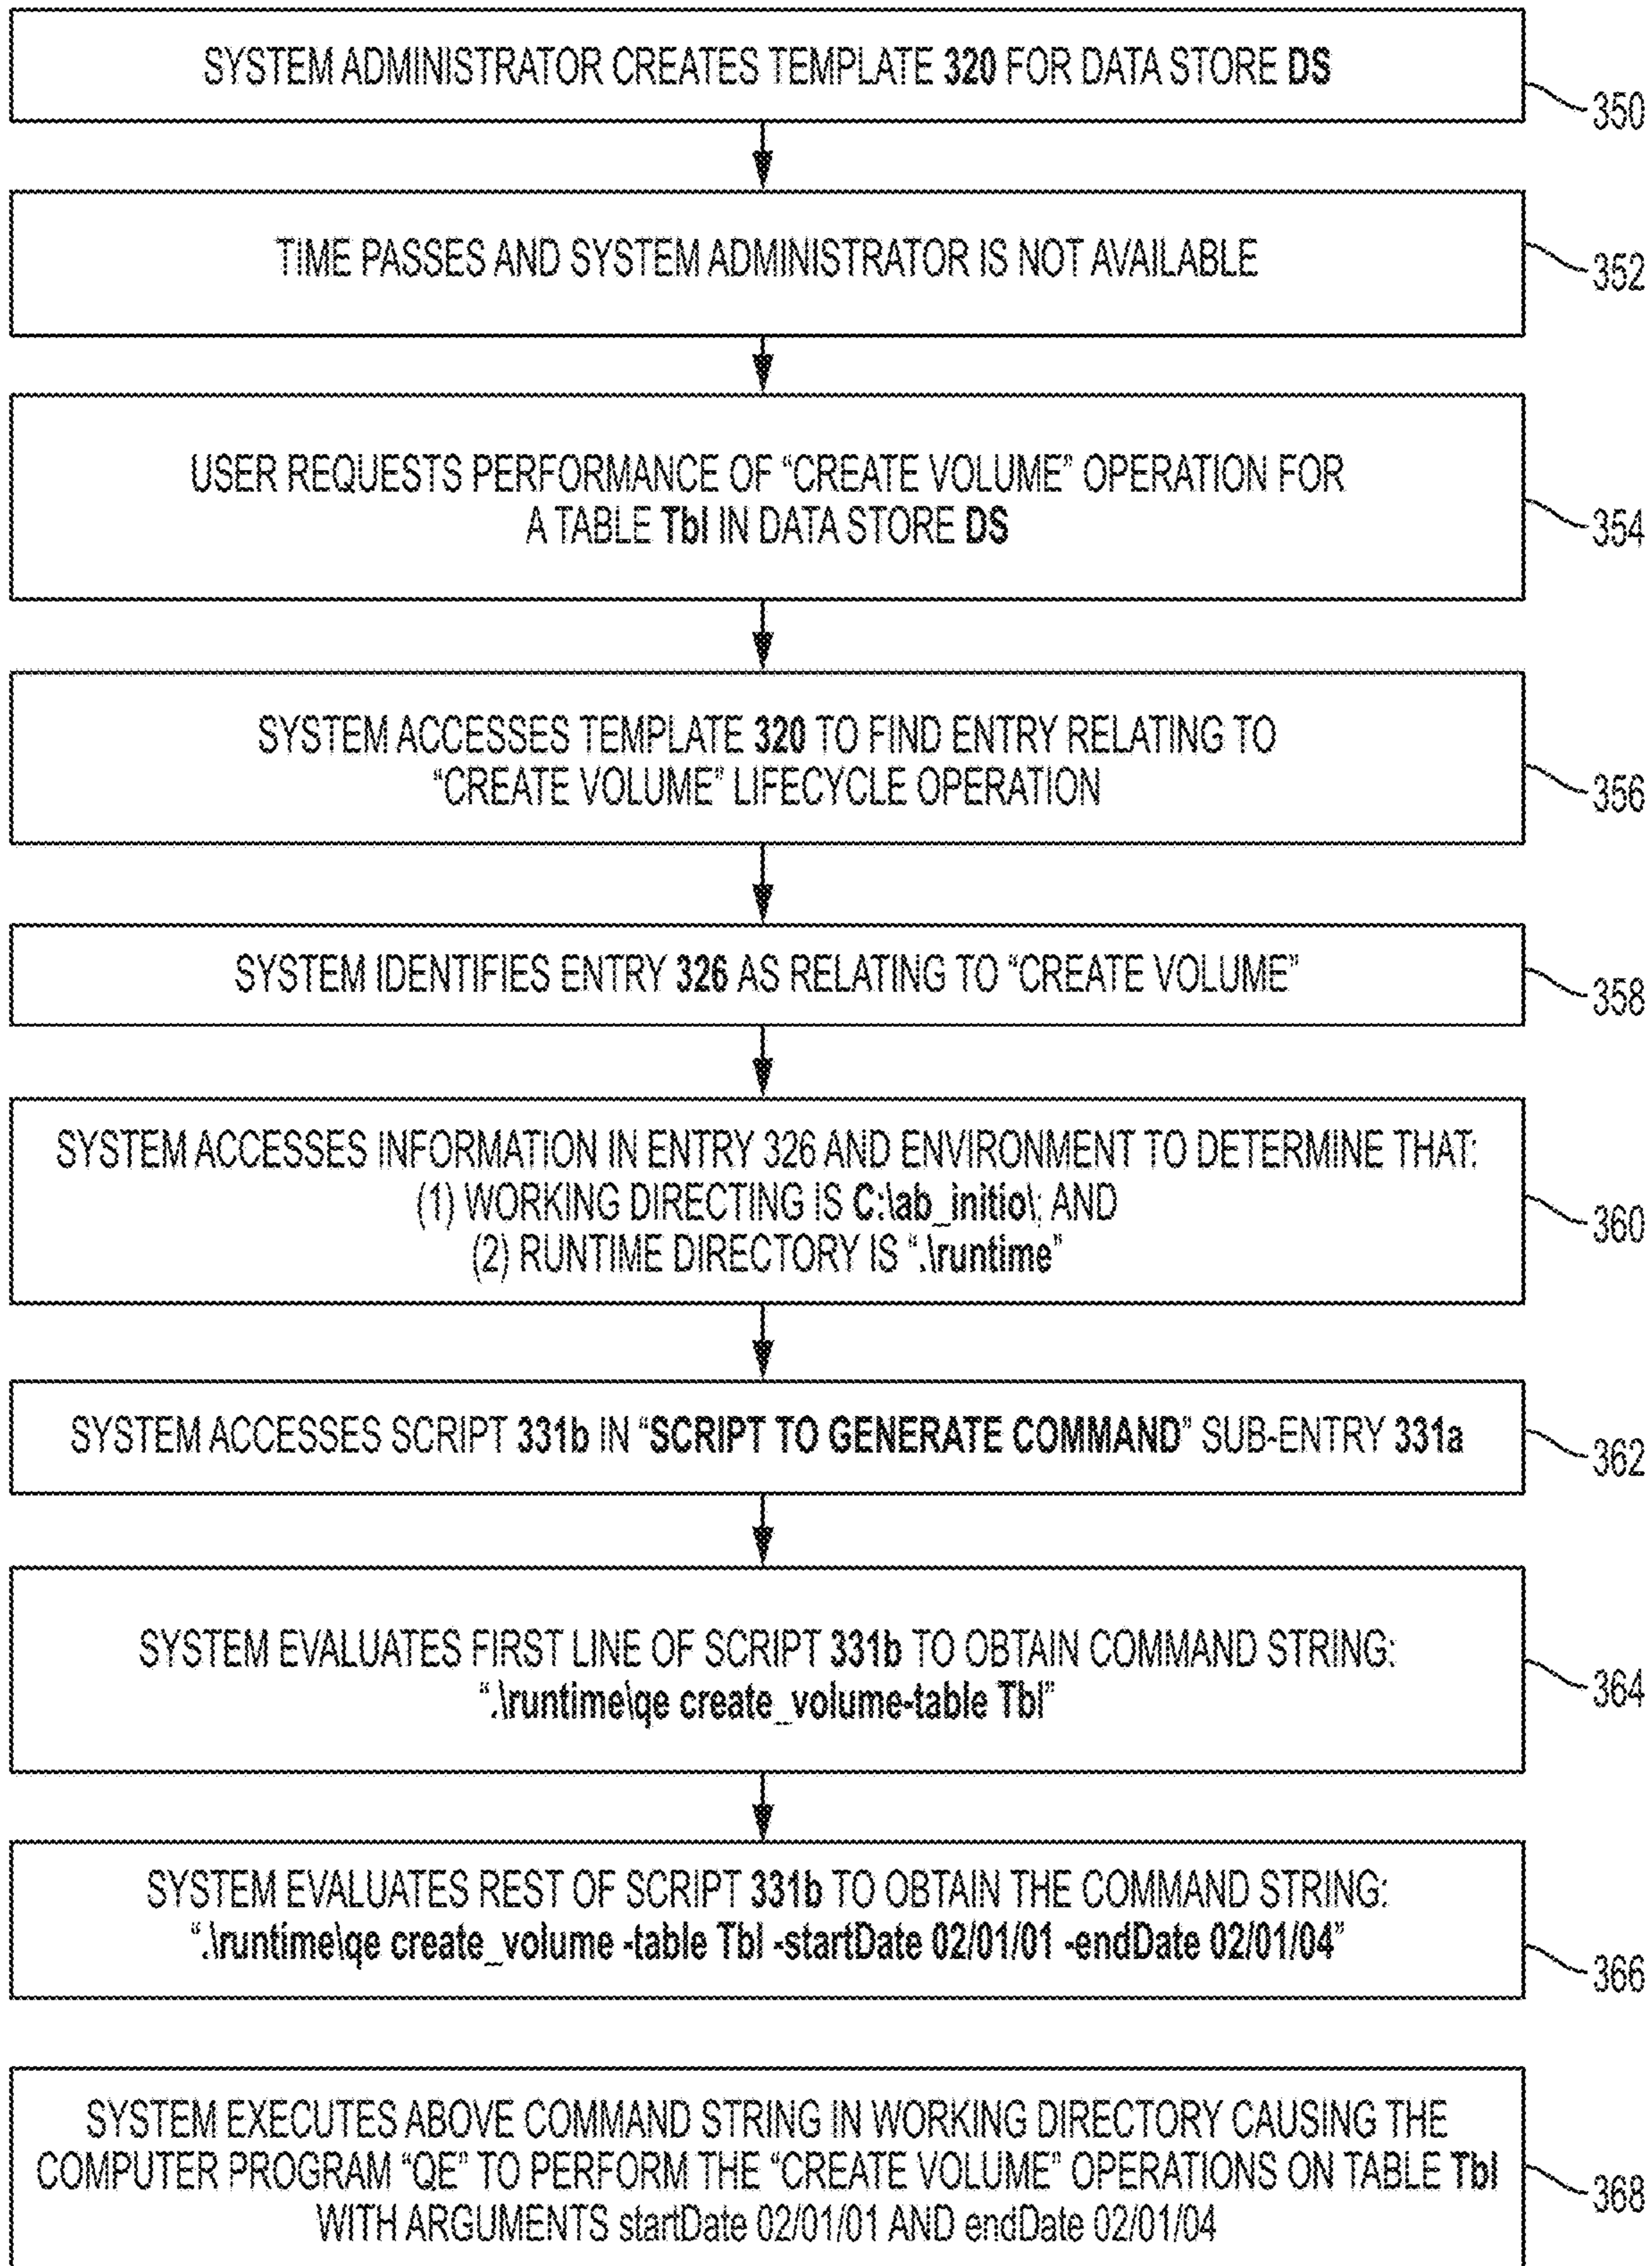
SYSTEM ADMINISTRATOR CREATES TEMPLATE 320 FOR DATA STORE DS

350

TIME PASSES AND SYSTEM ADMINISTRATOR IS NOT AVAILABLE

352

USER REQUESTS PERFORMANCE OF "CREATE VOLUME" OPERATION FOR A TABLE Tbl IN DATA STORE DS

354

SYSTEM ACCESSES TEMPLATE 320 TO FIND ENTRY RELATING TO "CREATE VOLUME" LIFECYCLE OPERATION

356

SYSTEM IDENTIFIES ENTRY 326 AS RELATING TO "CREATE VOLUME"

358

SYSTEM ACCESSES INFORMATION IN ENTRY 326 AND ENVIRONMENT TO DETERMINE THAT:
(1) WORKING DIRECTING IS C:\ab_initio\; AND
(2) RUNTIME DIRECTORY IS ".\runtime"

360

SYSTEM ACCESSES SCRIPT 331b IN "SCRIPT TO GENERATE COMMAND" SUB-ENTRY 331a

362

SYSTEM EVALUATES FIRST LINE OF SCRIPT 331b TO OBTAIN COMMAND STRING:
".\runtime\qe create_volume-table Tbl"

364

SYSTEM EVALUATES REST OF SCRIPT 331b TO OBTAIN THE COMMAND STRING:
".\runtime\qe create_volume -table Tbl -startDate 02/01/01 -endDate 02/01/04"

366

SYSTEM EXECUTES ABOVE COMMAND STRING IN WORKING DIRECTORY CAUSING THE COMPUTER PROGRAM "QE" TO PERFORM THE "CREATE VOLUME" OPERATIONS ON TABLE Tbl WITH ARGUMENTS startDate 02/01/01 AND endDate 02/01/04

368